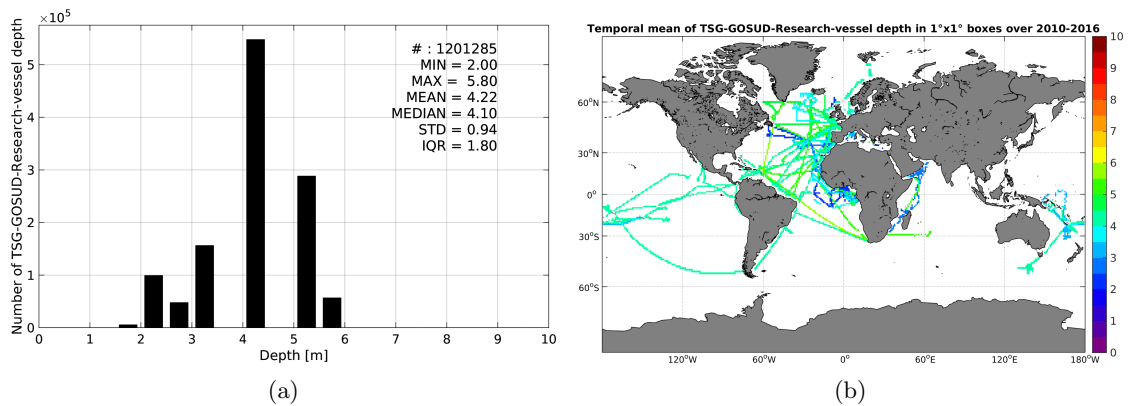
$\times10^5$

Number of TSG-GOSUD-Research-vessel depth

# : 1201285
MIN = 2.00
MAX = 5.80
MEAN = 4.22
MEDIAN = 4.10
STD = 0.94
IQR = 1.80

5
4
3
2
1
0

0 1 2 3 4 5 6 7 8 9 10

Depth [m]

(a)

Temporal mean of TSG-GOSUD-Research-vessel depth in 1°x1° boxes over 2010-2016

60°N
30°N
0°
30°S
60°S

120°W 60°W 0° 60°E 120°E 180°W

10
9
8
7
6
5
4
3
2
1
0

(b)